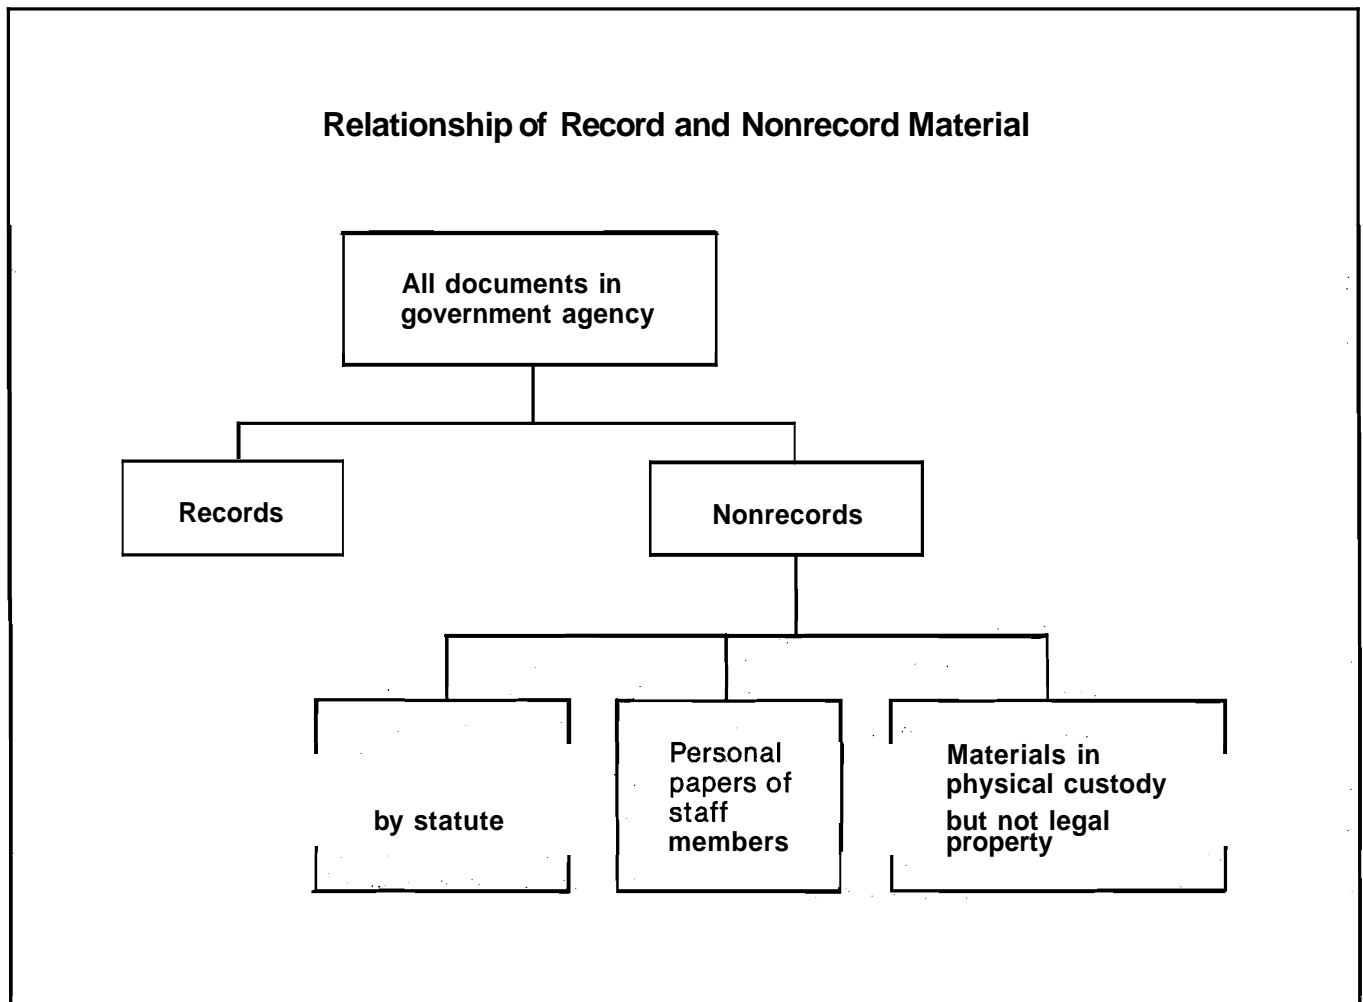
Relationship of Record and Nonrecord Material

All documents in government agency

Records

Nonrecords

by statute

Personal papers of staff members

Materials in physical custody but not legal property